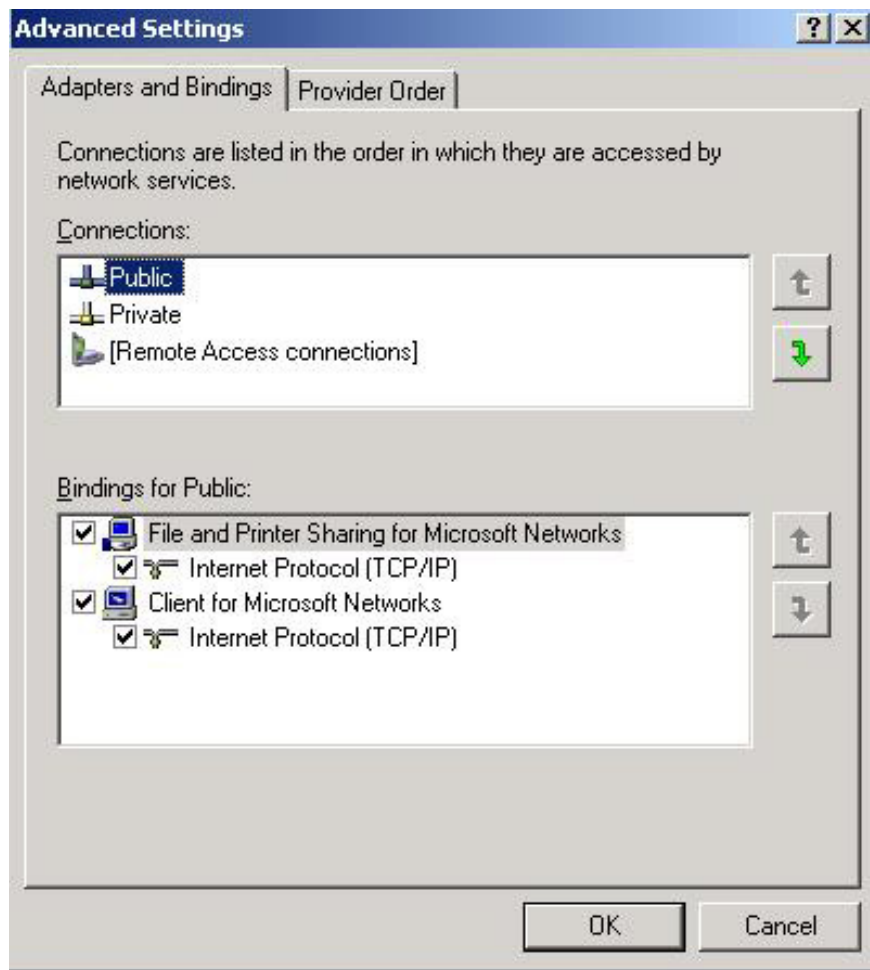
Advanced Settings

? X

Adapters and Bindings | Provider Order

Connections are listed in the order in which they are accessed by network services.

Connections:

Public
Private
[Remote Access connections]

Bindings for Public:

☑ File and Printer Sharing for Microsoft Networks
☑ Internet Protocol (TCP/IP)
☑ Client for Microsoft Networks
☑ Internet Protocol (TCP/IP)

OK | Cancel